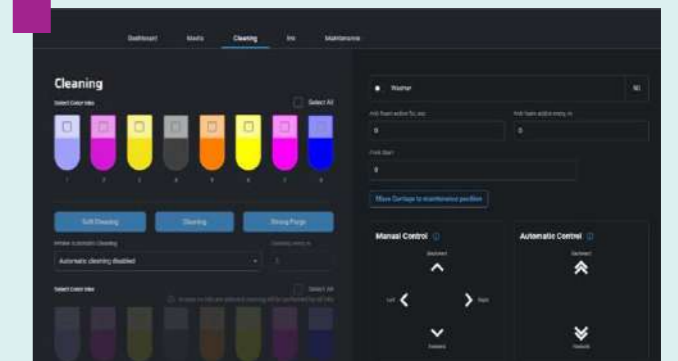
Dashboard Media Cleaning Ink Maintenance

Cleaning

Select Color Inks

Select All

1 2 3 4 5 6 7 8

Soft Cleaning Cleaning Strong Purge

Enable Automatic Cleaning

Cleaning every, m

Automatic cleaning disabled

Select Color Inks

Select All

Washer

Ink foam active for, sec

Ink foam active every, m

0

0

First Start

0

Move Carriage to maintenance position

Manual Control

Backward

Left

Right

Forward

Automatic Control

Backward

Forward